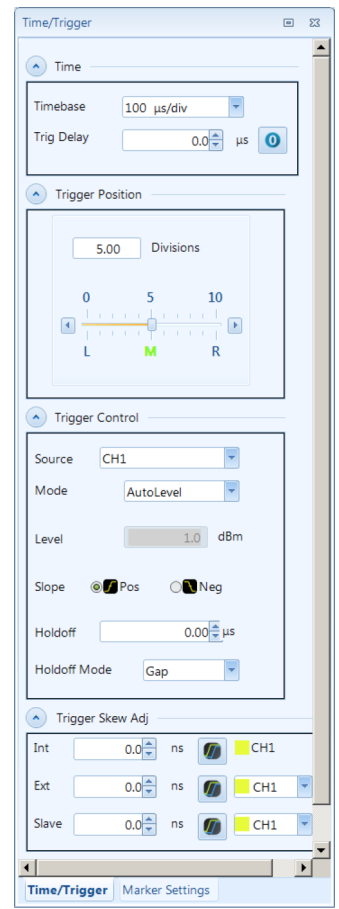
Time/Trigger

Time

Timebase 100 µs/div

Trig Delay 0.0 µs 0

Trigger Position

5.00 Divisions

0 5 10

L M R

Trigger Control

Source CH1

Mode AutoLevel

Level 1.0 dBm

Slope Pos Neg

Holdoff 0.00 µs

Holdoff Mode Gap

Trigger Skew Adj

Int 0.0 ns CH1

Ext 0.0 ns CH1

Slave 0.0 ns CH1

Time/Trigger Marker Settings